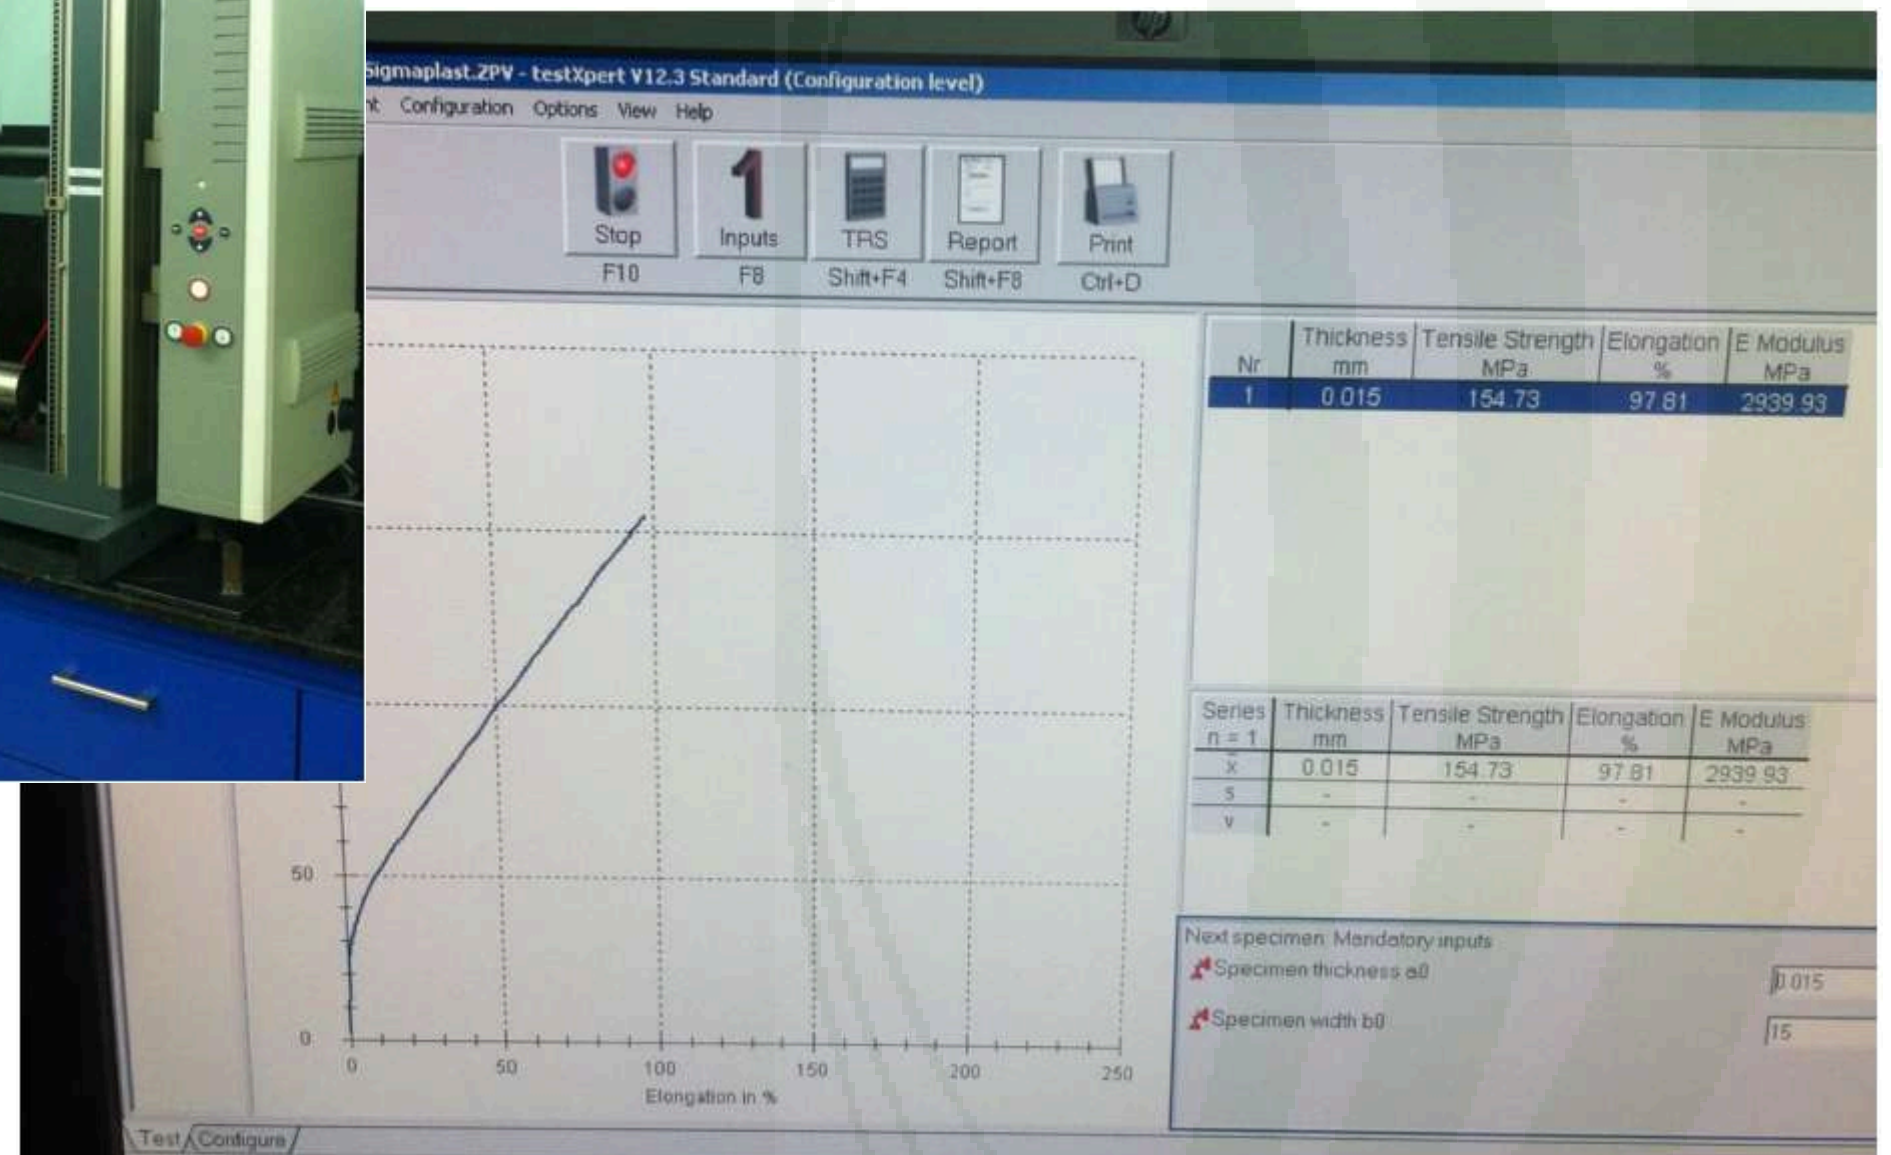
Sigmaplast.ZPV - testXpert V12.3 Standard (Configuration level)

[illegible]t Configuration Options View Help

Stop F10
Inputs F8
TRS Shift+F4
Report Shift+F8
Print Ctrl+D

| Nr | Thickness mm | Tensile Strength MPa | Elongation % | E Modulus MPa |
|---|---|---|---|---|
| 1 | 0.015 | 154.73 | 97.81 | 2939.93 |

| Series n = 1 | Thickness mm | Tensile Strength MPa | Elongation % | E Modulus MPa |
|---|---|---|---|---|
| $\bar{x}$ | 0.015 | 154.73 | 97.81 | 2939.93 |
| s | - | - | - | - |
| v | - | - | - | - |

50
0
0 50 100 150 200 250
Elongation in %

Next specimen: Mandatory inputs
Specimen thickness a0 0.015
Specimen width b0 15

Test Configure